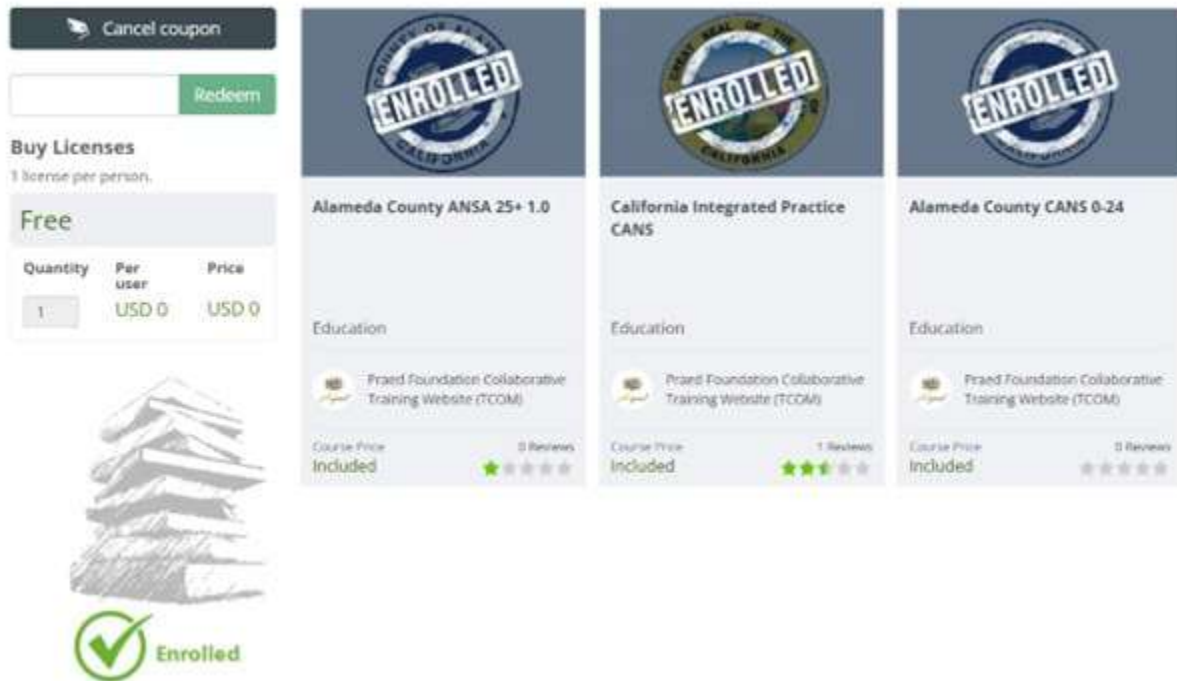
Cancel coupon

Redeem

Buy Licenses
1 license per person.

Free

| Quantity | Per user | Price |
|---|---|---|
| 1 | USD 0 | USD 0 |

Enrolled

ENROLLED

Alameda County ANSA 25+ 1.0

Education

Praed Foundation Collaborative Training Website (TCOM)

Course Price
Included
0 Reviews

ENROLLED

California Integrated Practice CANS

Education

Praed Foundation Collaborative Training Website (TCOM)

Course Price
Included
1 Reviews

ENROLLED

Alameda County CANS 0-24

Education

Praed Foundation Collaborative Training Website (TCOM)

Course Price
Included
0 Reviews